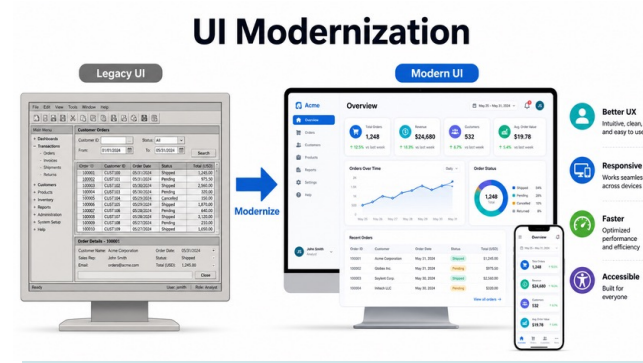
UI Modernization

Legacy UI

File Edit View Tools Window Help

Main Menu
Dashboards
Transactions
Orders
Invoices
Shipments
Returns
Customers
Products
Inventory
Reports
Administration
System Setup
Help

Customer Orders
Customer ID
Status All
From 01/01/2024 To 05/31/2024 Search

| Order ID | Customer ID | Order Date | Status | Total (USD) |
|---|---|---|---|---|
| 100001 | CUST103 | 05/31/2024 | Shipped | 1,245.00 |
| 100002 | CUST101 | 05/30/2024 | Pending | 875.50 |
| 100003 | CUST102 | 05/29/2024 | Shipped | 2,560.00 |
| 100004 | CUST104 | 05/28/2024 | Cancelled | 150.00 |
| 100005 | CUST105 | 05/27/2024 | Shipped | 1,670.00 |
| 100006 | CUST101 | 05/26/2024 | Shipped | 320.00 |
| 100007 | CUST103 | 05/25/2024 | Pending | 640.00 |
| 100008 | CUST102 | 05/24/2024 | Shipped | 1,050.00 |
| 100009 | CUST104 | 05/23/2024 | Shipped | 720.00 |
| 100010 | CUST105 | 05/22/2024 | Shipped | 1,285.00 |

Order Details - 100001
Customer Name Acme Corporation Order Date 05/31/2024
Sales Rep John Smith Status Shipped
Email orders@acme.com Total (USD) 1,245.00
Close

Ready User: jsmith Role: Analyst

Modernize

Modern UI

Acme
Overview
Orders
Customers
Products
Reports
Settings
Help

Overview
May 01 - May 31, 2024

Total Orders 1,248 ↑ 12.5% vs last month
Revenue $24,680 ↑ 18.3% vs last month
Customers 532 ↑ 8.2% vs last month
Avg. Order Value $19.78 ↑ 3.4% vs last month

Orders Over Time Daily
Order Status
1,248 Total
Shipped
Pending
Cancelled
Returned

Recent Orders
| Order ID | Customer | Order Date | Status | Total (USD) |
|---|---|---|---|---|
| 100001 | Acme Corporation | May 31, 2024 | Shipped | $1,245.00 |
| 100002 | Globex Inc. | May 30, 2024 | Pending | $875.50 |
| 100003 | Soylent Corp | May 29, 2024 | Shipped | $2,560.00 |
| 100004 | Initech LLC | May 28, 2024 | Pending | $150.00 |

View all orders →

John Smith
Analyst

Overview
1,248
$24,680
532
$19.78

Better UX
Intuitive, clean, and easy to use

Responsive
Works seamless across devices

Faster
Optimized performance and efficiency

Accessible
Built for everyone